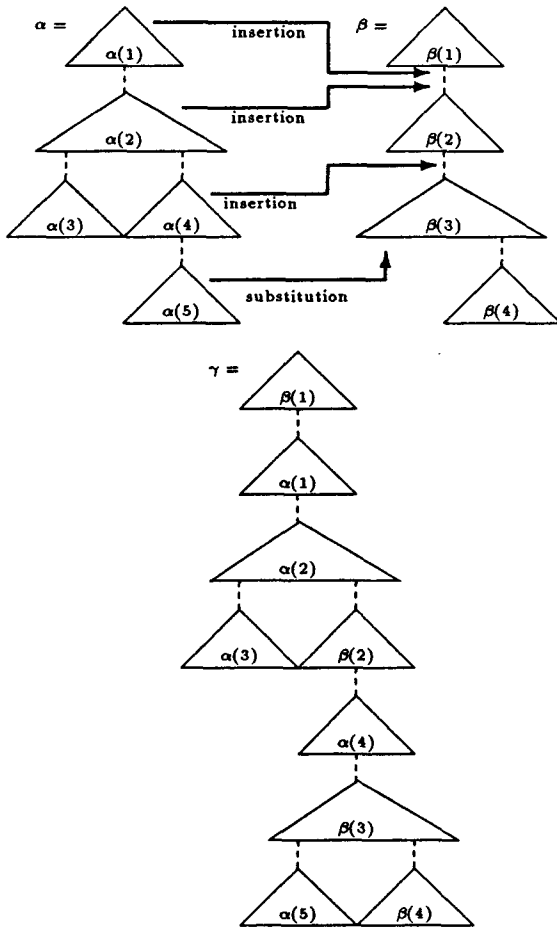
$\alpha =$

insertion

$\beta =$

$\alpha(1)$

$\beta(1)$

insertion

$\alpha(2)$

$\beta(2)$

insertion

$\alpha(3)$

$\alpha(4)$

$\beta(3)$

substitution

$\alpha(5)$

$\beta(4)$

$\gamma =$

$\beta(1)$

$\alpha(1)$

$\alpha(2)$

$\alpha(3)$

$\beta(2)$

$\alpha(4)$

$\beta(3)$

$\alpha(5)$

$\beta(4)$